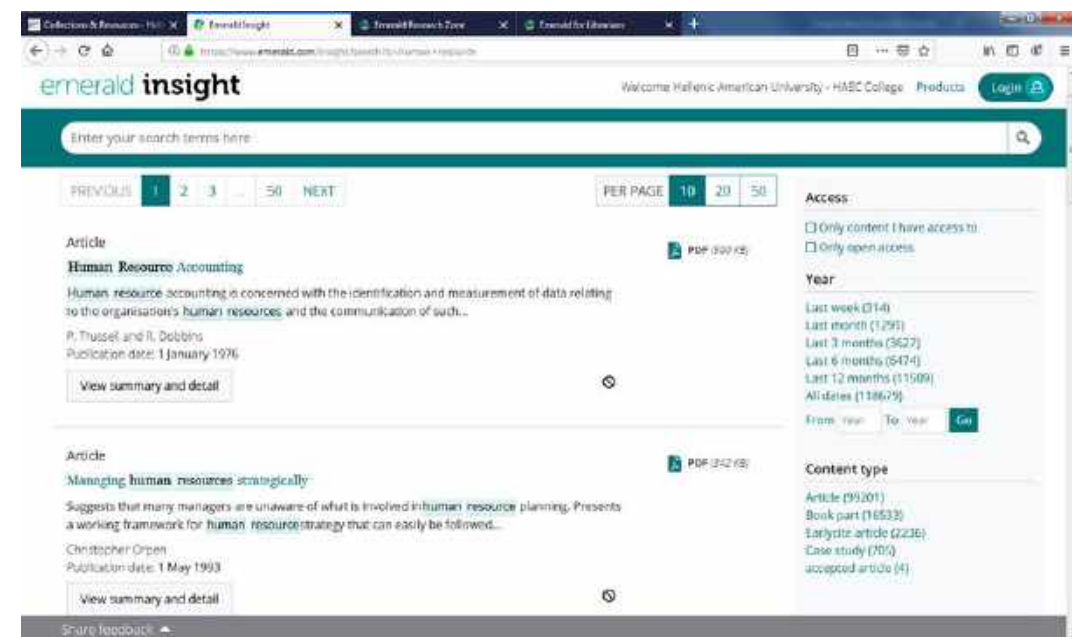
Collections & Resources - Hel
Emerald Insight
Emerald Research Zone
Emerald for Librarians

https://www.emerald.com/insight/search?q=human+resource

emerald insight

Welcome Hellenic American University - HABC College Products Login

Enter your search terms here

PREVIOUS 1 2 3 ... 50 NEXT

PER PAGE 10 20 50

Article

PDF (500 KB)

Human Resource Accounting

Human resource accounting is concerned with the identification and measurement of data relating to the organisation's human resources and the communication of such...

P. Thussel and R. Dobbins
Publication date: 1 January 1976

View summary and detail

Article

PDF (242 KB)

Managing human resources strategically

Suggests that many managers are unaware of what is involved in human resource planning. Presents a working framework for human resource strategy that can easily be followed...

Christopher Orpen
Publication date: 1 May 1993

View summary and detail

Access

Only content I have access to
Only open access

Year

Last week (314)
Last month (1295)
Last 3 months (3627)
Last 6 months (6474)
Last 12 months (11509)
All dates (118679)

From Year To Year Go

Content type

Article (99201)
Book part (16533)
Earlycite article (2236)
Case study (705)
accepted article (4)

Share feedback